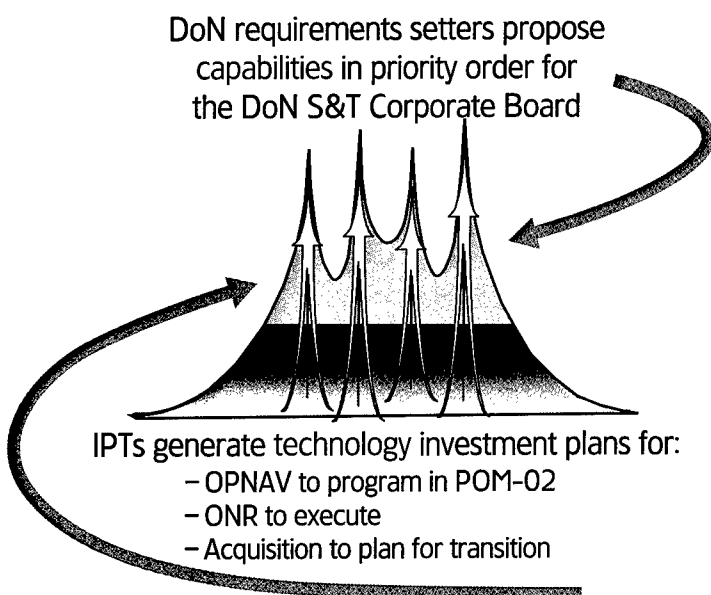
DoN requirements setters propose capabilities in priority order for the DoN S&T Corporate Board

IPTs generate technology investment plans for:
– OPNAV to program in POM-02
– ONR to execute
– Acquisition to plan for transition